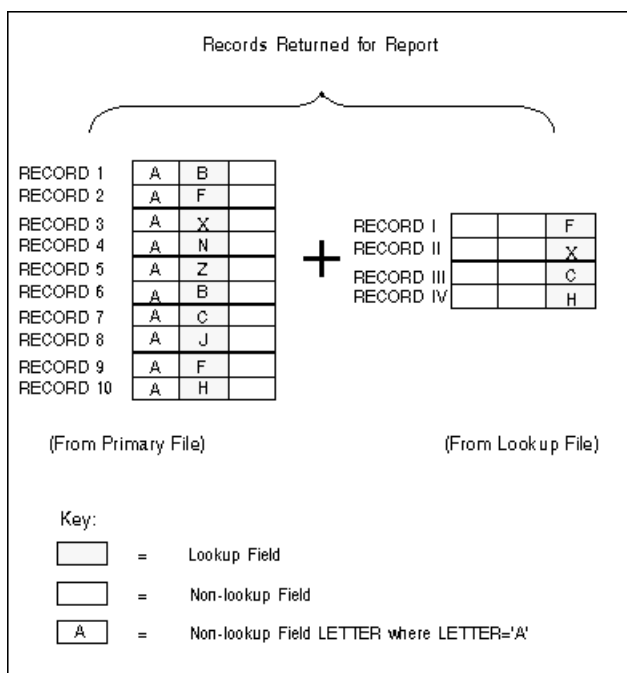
Records Returned for Report

RECORD 1
RECORD 2
RECORD 3
RECORD 4
RECORD 5
RECORD 6
RECORD 7
RECORD 8
RECORD 9
RECORD 10

| A | B | |
|---|---|---|
| A | F | |
| A | X | |
| A | N | |
| A | Z | |
| A | B | |
| A | C | |
| A | J | |
| A | F | |
| A | H | |

+

RECORD I
RECORD II
RECORD III
RECORD IV

| | | F |
|---|---|---|
| | | X |
| | | C |
| | | H |

(From Primary File)

(From Lookup File)

Key:

= Lookup Field

= Non-lookup Field

A = Non-lookup Field LETTER where LETTER='A'